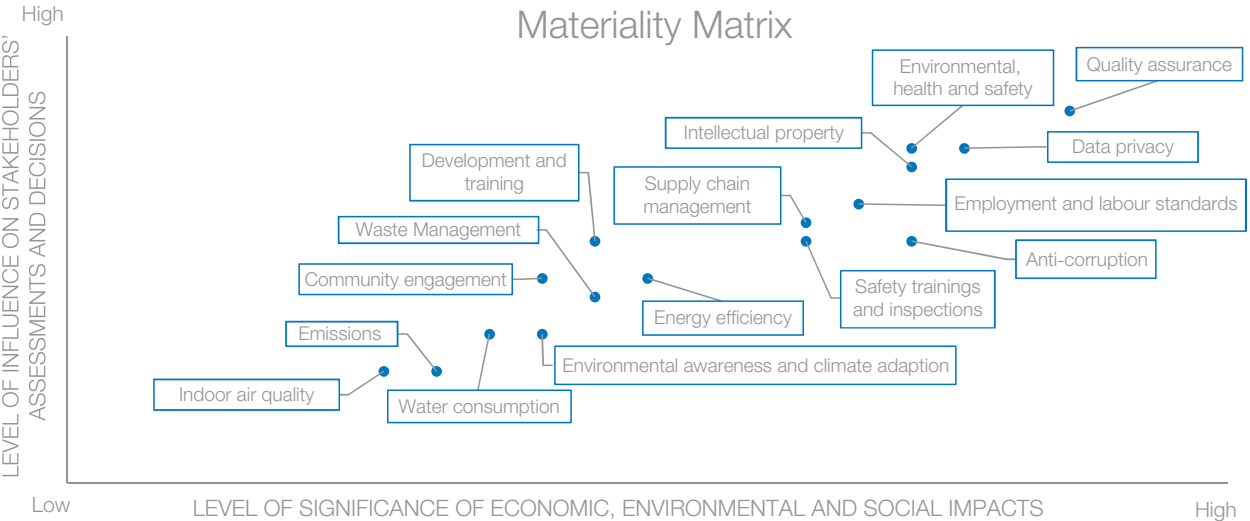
Materiality Matrix

High

LEVEL OF INFLUENCE ON STAKEHOLDERS' ASSESSMENTS AND DECISIONS

Low

Environmental, health and safety

Quality assurance

Intellectual property

Data privacy

Development and training

Supply chain management

Employment and labour standards

Waste Management

Anti-corruption

Community engagement

Safety trainings and inspections

Energy efficiency

Emissions

Environmental awareness and climate adaption

Indoor air quality

Water consumption

LEVEL OF SIGNIFICANCE OF ECONOMIC, ENVIRONMENTAL AND SOCIAL IMPACTS

High